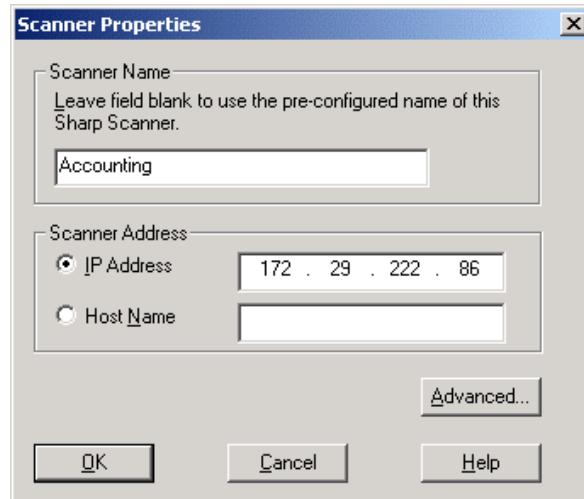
Scanner Properties

Scanner Name

Leave field blank to use the pre-configured name of this Sharp Scanner.

Accounting

Scanner Address

IP Address 172 . 29 . 222 . 86

Host Name

Advanced...

OK

Cancel

Help